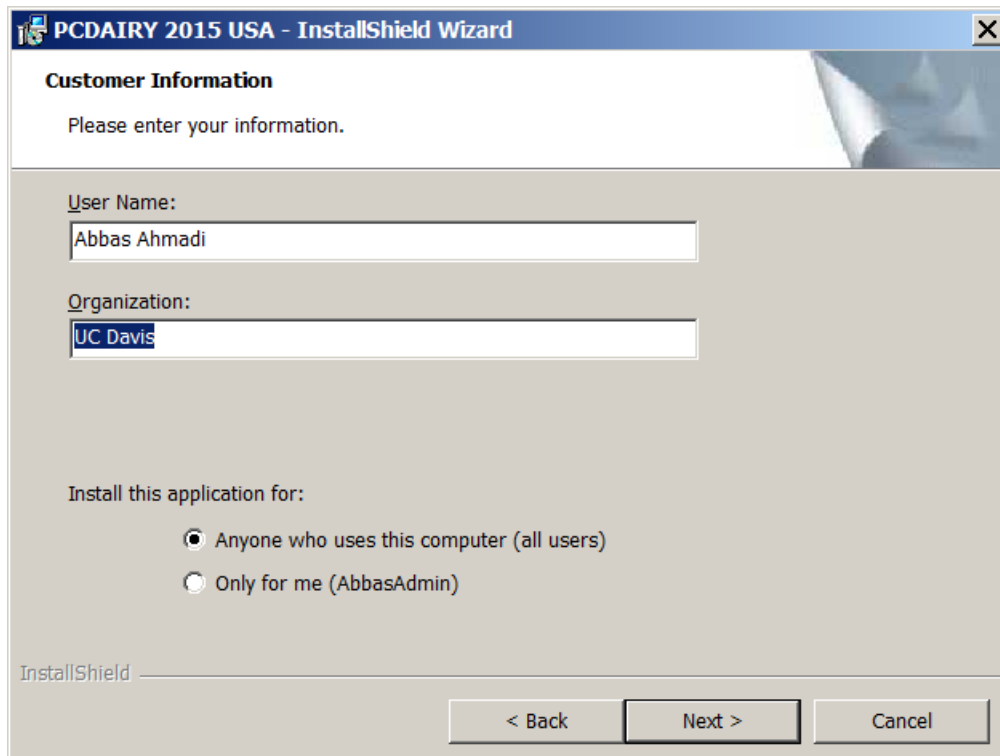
PCDAIRY 2015 USA - InstallShield Wizard

Customer Information

Please enter your information.

User Name:

Abbas Ahmadi

Organization:

UC Davis

Install this application for:

Anyone who uses this computer (all users)

Only for me (AbbasAdmin)

InstallShield

< Back

Next >

Cancel